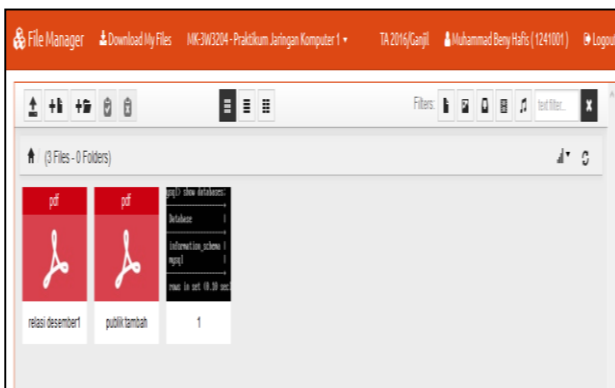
File Manager Download My Files MK-3W3204 - Praktikum Jaringan Komputer 1 ▾ TA 2016/Ganjil Muhammad Beny Hafis (1241001) Logout

Filters: text filter... x

(3 Files - 0 Folders)

pdf
relasi desember1

pdf
publik tambah

mysql> show databases;
Database
information_schema
mysql
rows in set (0.00 sec)
1